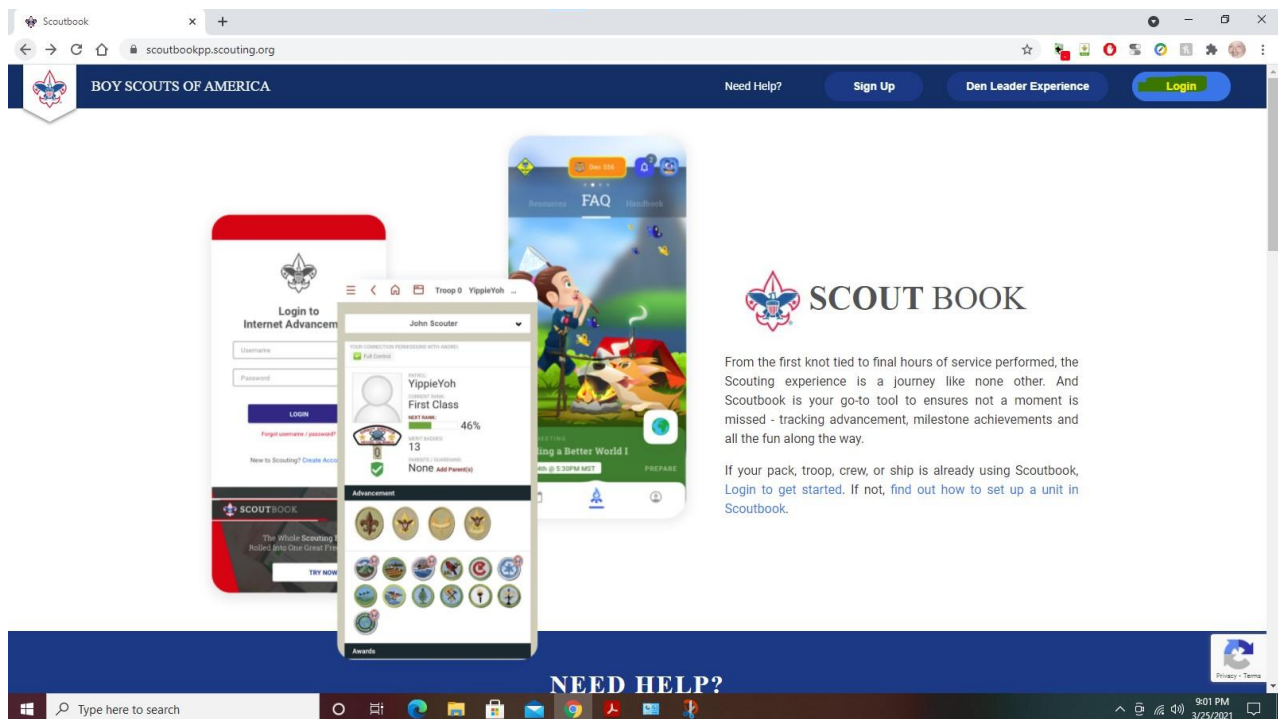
Scoutbook
scoutbookpp.scouting.org

BOY SCOUTS OF AMERICA
Need Help?
Sign Up
Den Leader Experience
Login

Login to
Internet Advancem
Username
Password
LOGIN
Forgot username / password?
New to Scouting? Create Acco
SCOUTBOOK
The Whole Scouting
Rolled Into One Great Fre
TRY NOW

Troop 0 YippieYoh
John Scouter
YOUR CONNECTION PERMISSIONS WITH RADKE:
Full Control
PATROL
YippieYoh
CURRENT RANK
First Class
NEXT RANK:
46%
MERIT BADGES
13
PARENTS / GUARDIANS
None Add Parent(s)
Advancement
Awards

Dec 556
Resources
FAQ
Handbook
EETING
ing a Better World I
4th @ 5:30PM MST
PREPARE

SCOUT BOOK

From the first knot tied to final hours of service performed, the Scouting experience is a journey like none other. And Scoutbook is your go-to tool to ensures not a moment is missed - tracking advancement, milestone achievements and all the fun along the way.

If your pack, troop, crew, or ship is already using Scoutbook, Login to get started. If not, find out how to set up a unit in Scoutbook.

NEED HELP?

Privacy - Terms
Type here to search
9:01 PM
3/25/2021